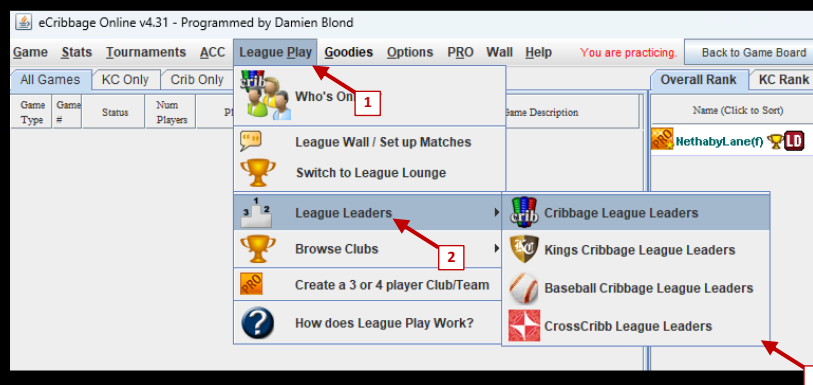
eCribbage Online v4.31 - Programmed by Damien Blond

Game Stats Tournaments ACC League Play Goodies Options PRO Wall Help You are practicing. Back to Game Board

All Games KC Only Crib Only

Game Type Game # Status Num Players Pl Game Description

Overall Rank KC Rank

Name (Click to Sort)

NethabyLane(f) LD

Who's On

1

League Wall / Set up Matches

Switch to League Lounge

League Leaders

2

Browse Clubs

Create a 3 or 4 player Club/Team

How does League Play Work?

Cribbage League Leaders

Kings Cribbage League Leaders

Baseball Cribbage League Leaders

CrossCribb League Leaders